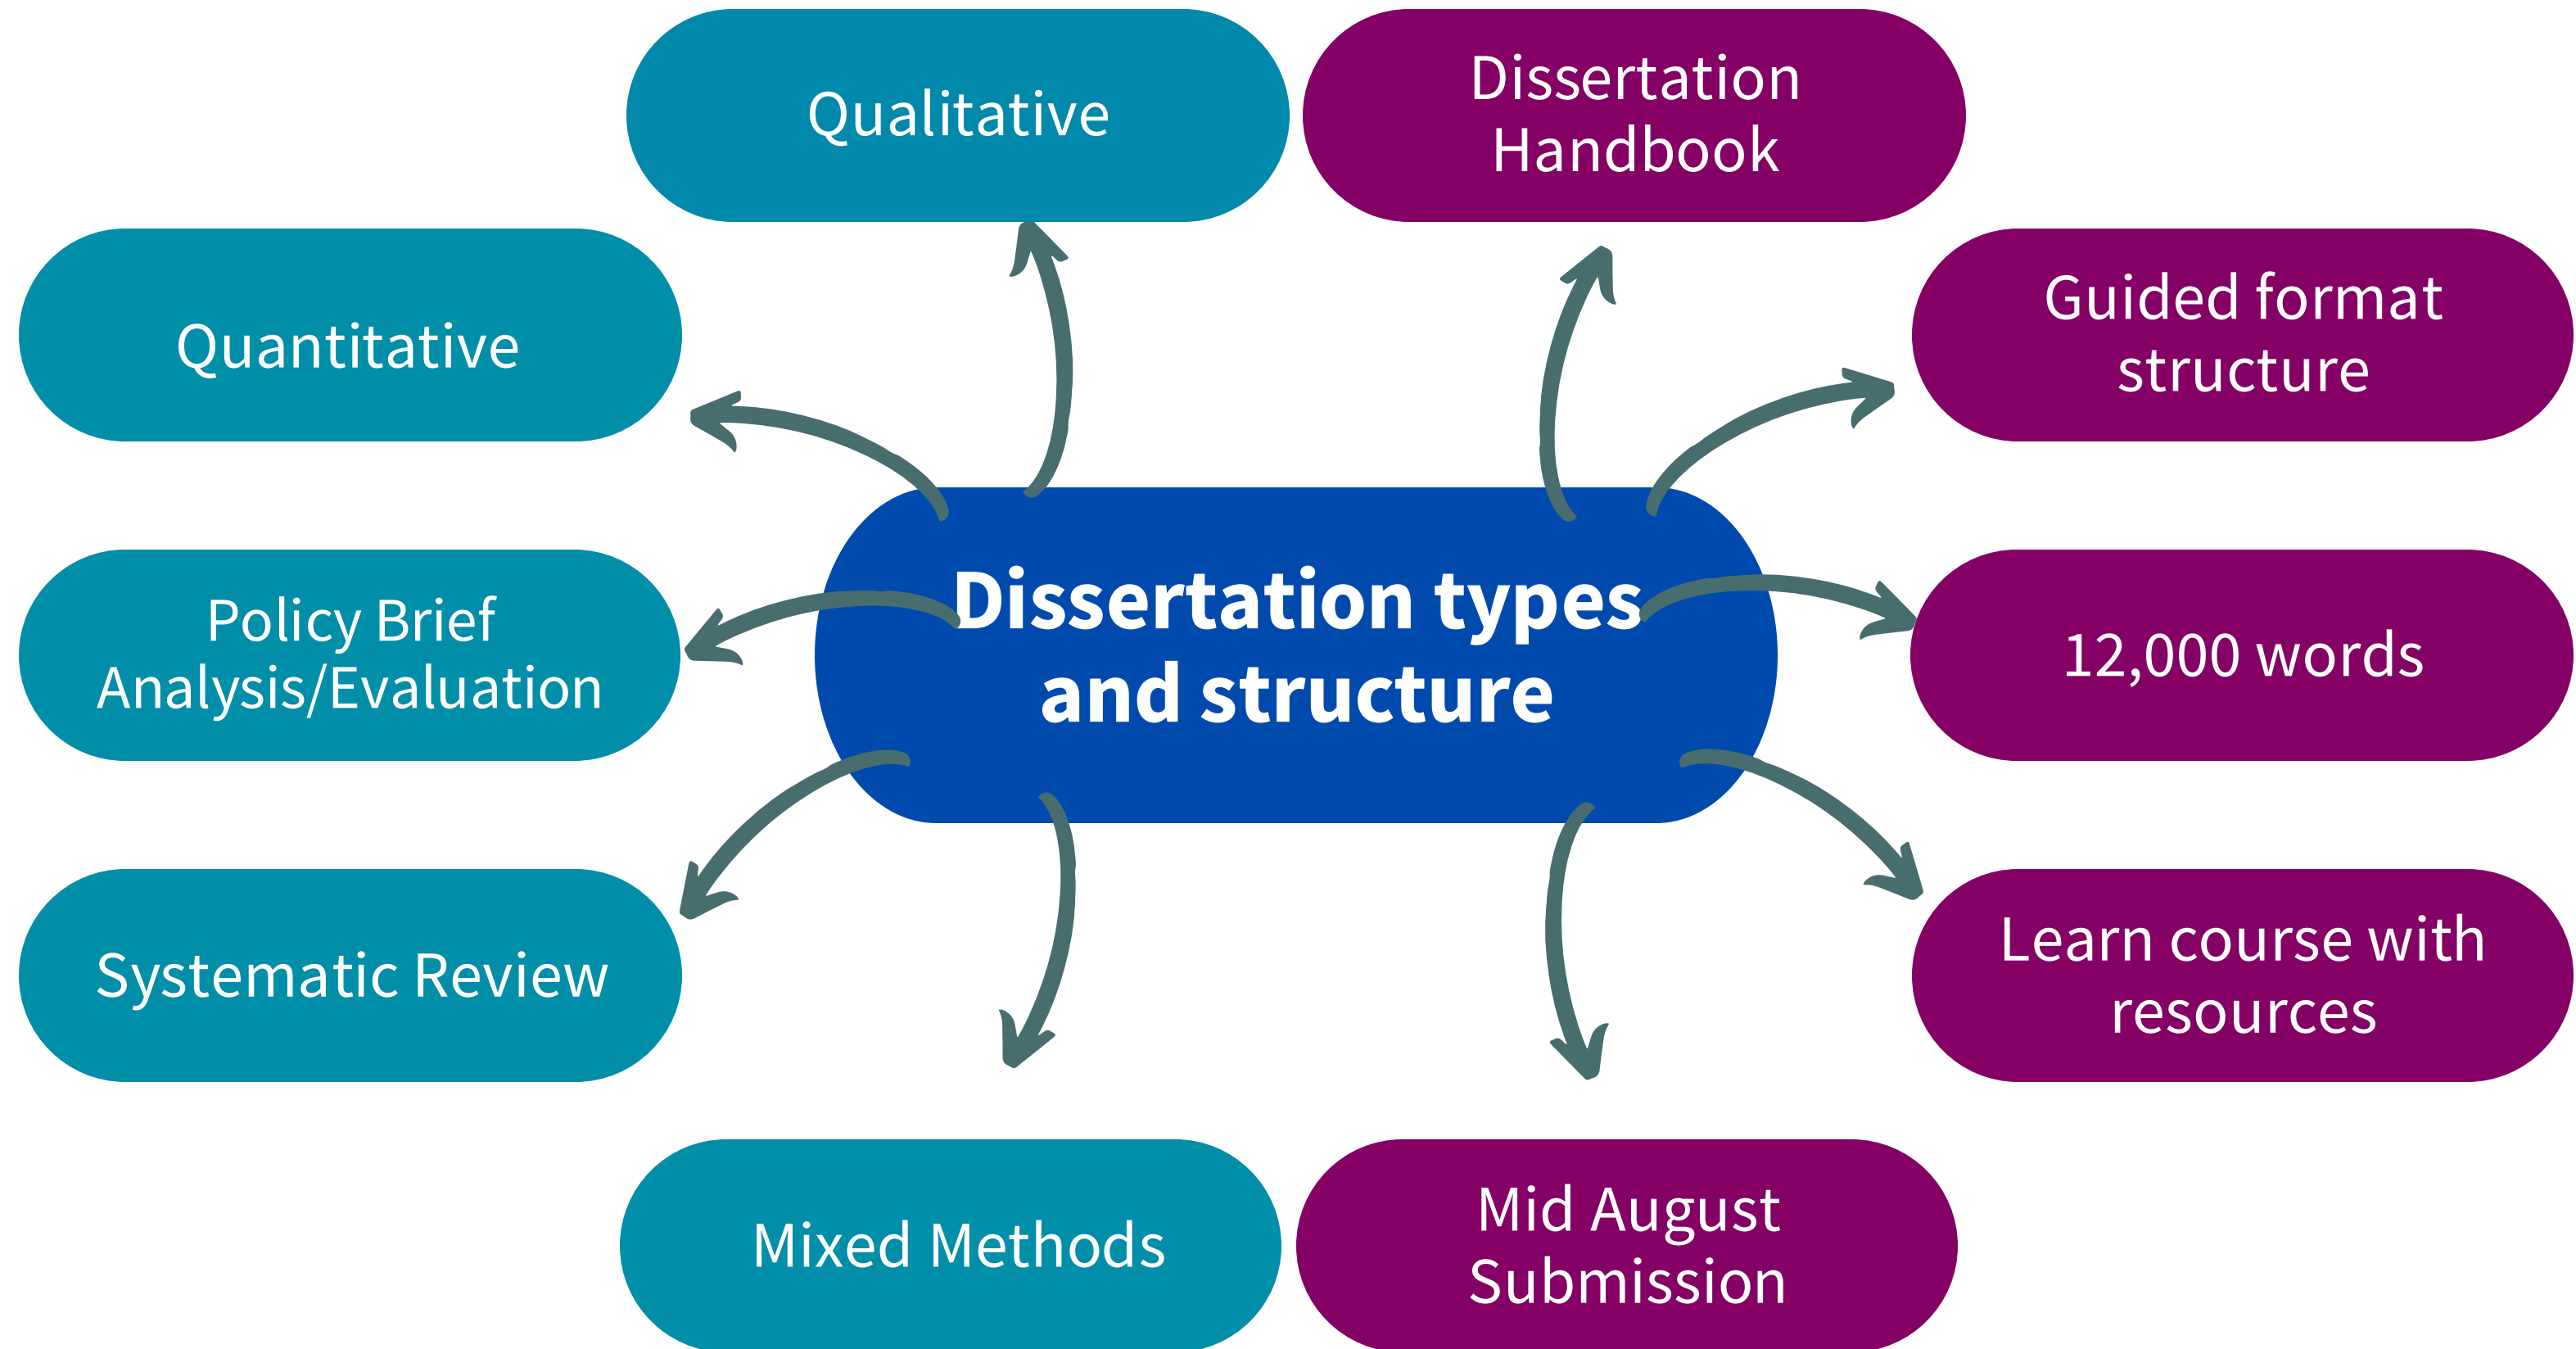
Qualitative

Dissertation Handbook

Quantitative

Guided format structure

Dissertation types and structure

Policy Brief Analysis/Evaluation

12,000 words

Systematic Review

Learn course with resources

Mixed Methods

Mid August Submission